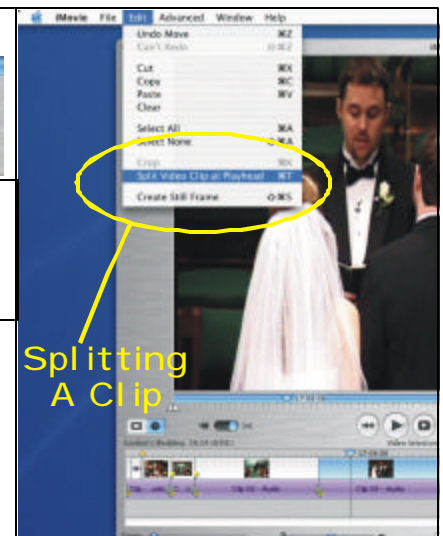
iMovie File Edit Advanced Window Help

Undo Move ⌘Z
Can't Redo ⇧⌘Z
Cut ⌘X
Copy ⌘C
Paste ⌘V
Clear
Select All ⌘A
Select None ⇧⌘A
Crop ⌘K
Split Video Clip at Playhead ⌘T
Create Still Frame ⇧⌘S

Splitting A Clip

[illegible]

Clip 03 - Audio
Clip 03 - Audio